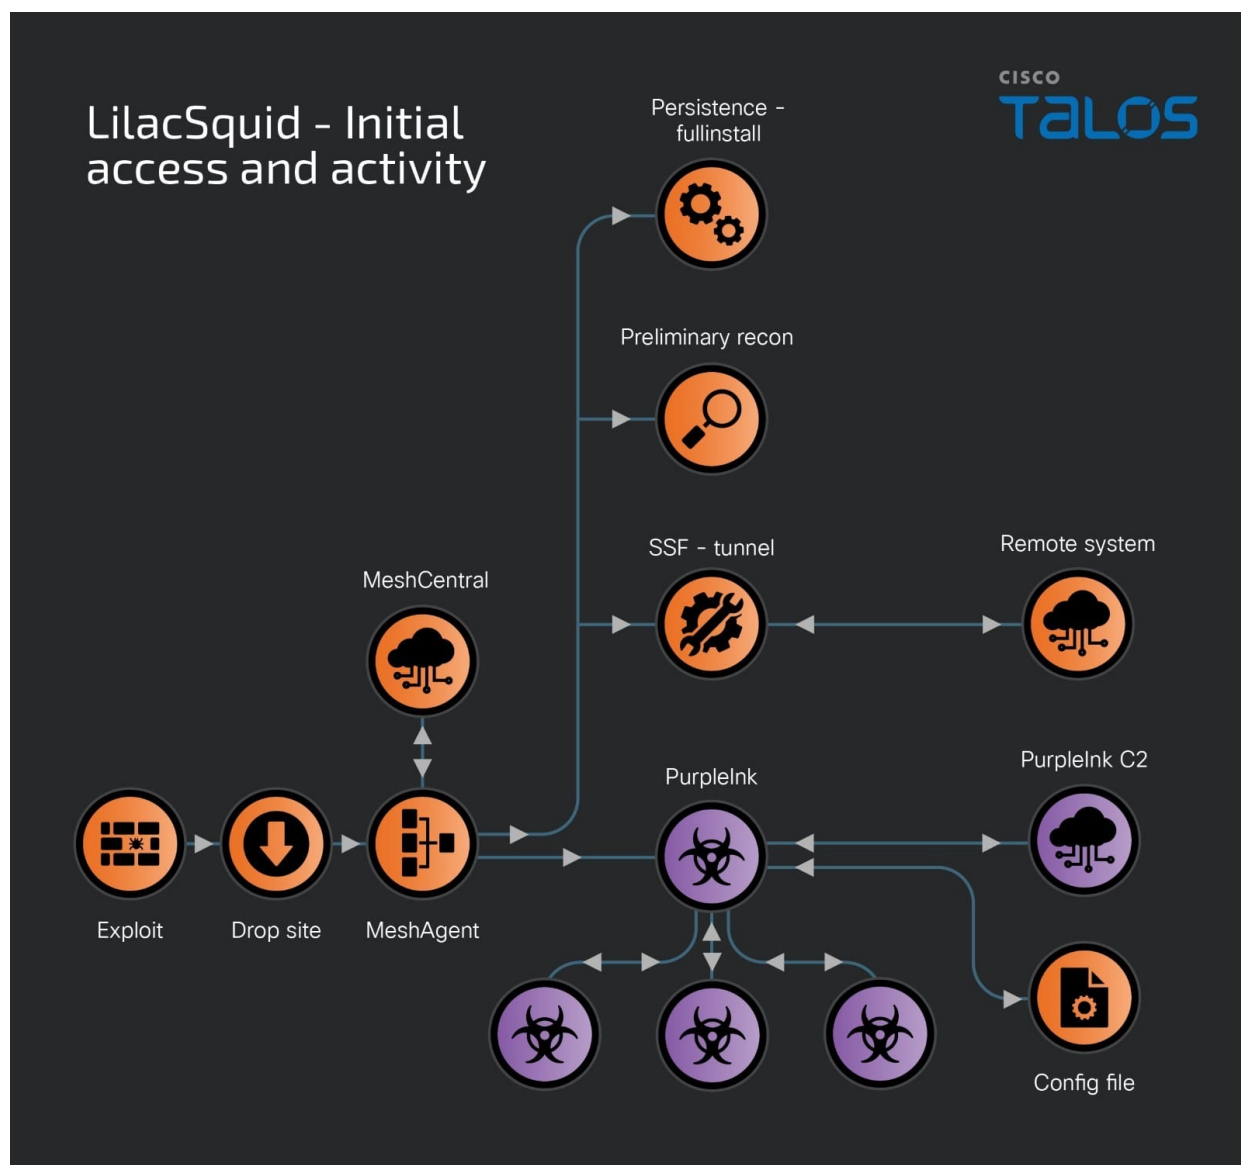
LilacSquid - Initial access and activity

CISCO TALOS

Persistence - fullinstall

Preliminary recon

SSF - tunnel

Remote system

MeshCentral

PurpleInk

PurpleInk C2

Exploit

Drop site

MeshAgent

Config file